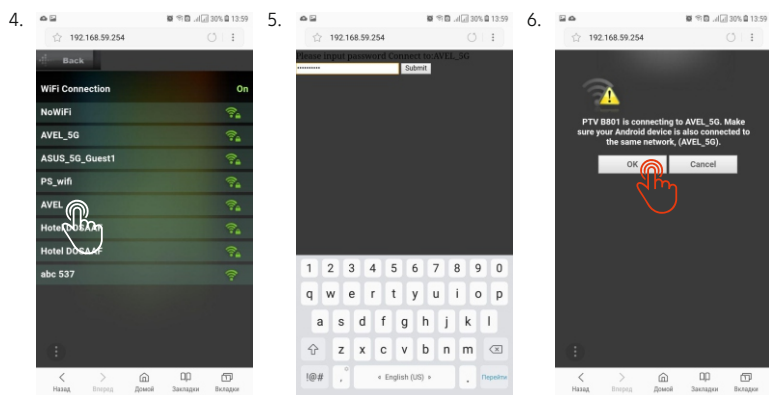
4.

30% 13:59

192.168.59.254

Back

WiFi Connection On

NoWiFi

AVEL_5G

ASUS_5G_Guest1

PS_wifi

AVEL

Hotel DOSAAF

Hotel DOSAAF

abc 537

Назад Вперед Домой Закладки Вкладки

5.

30% 13:59

192.168.59.254

Please input password Connect to AVEL_5G

••••••••••

Submit

1 2 3 4 5 6 7 8 9 0

q w e r t y u i o p

a s d f g h j k l

z x c v b n m

!#@ , English (US) . Перейти

6.

30% 13:59

192.168.59.254

PTV B801 is connecting to AVEL_5G. Make sure your Android device is also connected to the same network, (AVEL_5G).

OK Cancel

Назад Вперед Домой Закладки Вкладки